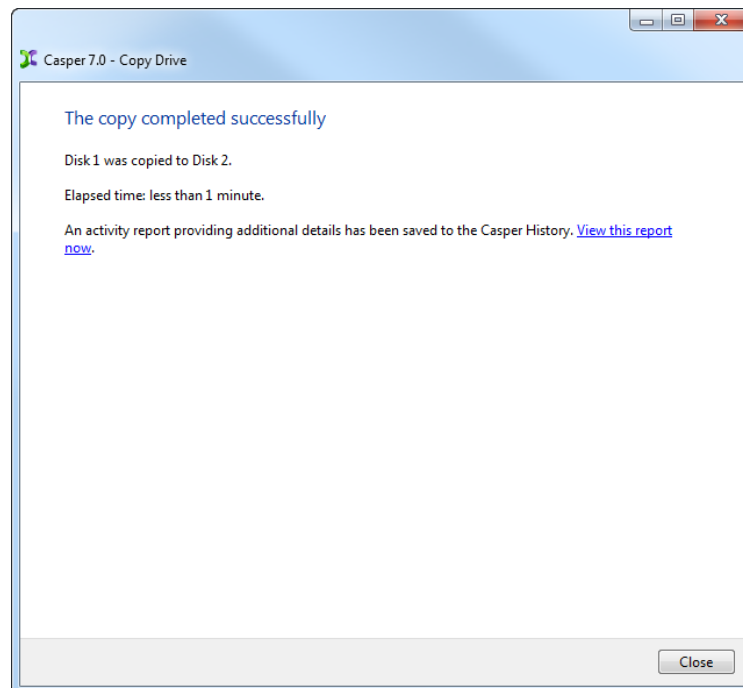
Casper 7.0 - Copy Drive

The copy completed successfully

Disk 1 was copied to Disk 2.

Elapsed time: less than 1 minute.

An activity report providing additional details has been saved to the Casper History. View this report now.

Close